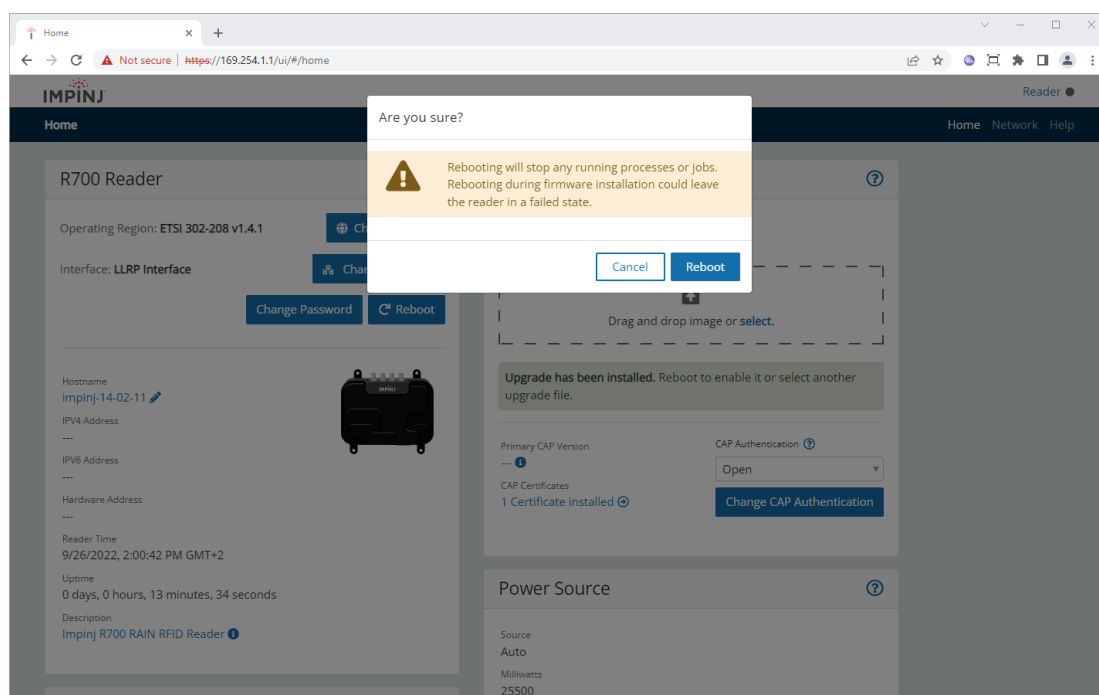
Home ×
+
Not secure | https://169.254.1.1/ui/#/home

IMPINJ
Reader
Home
Home Network Help

R700 Reader
Operating Region: ETSI 302-208 v1.4.1
Ch
Interface: LLRP Interface
Char
Change Password
Reboot

Hostname
impinj-14-02-11
IPV4 Address
---
IPV6 Address
---
Hardware Address
---
Reader Time
9/26/2022, 2:00:42 PM GMT+2
Uptime
0 days, 0 hours, 13 minutes, 34 seconds
Description
Impinj R700 RAIN RFID Reader

Are you sure?
Rebooting will stop any running processes or jobs. Rebooting during firmware installation could leave the reader in a failed state.
Cancel
Reboot

Drag and drop image or select.
Upgrade has been installed. Reboot to enable it or select another upgrade file.
Primary CAP Version
---
CAP Authentication
Open
CAP Certificates
1 Certificate installed
Change CAP Authentication

Power Source
Source
Auto
Milliwatts
25500